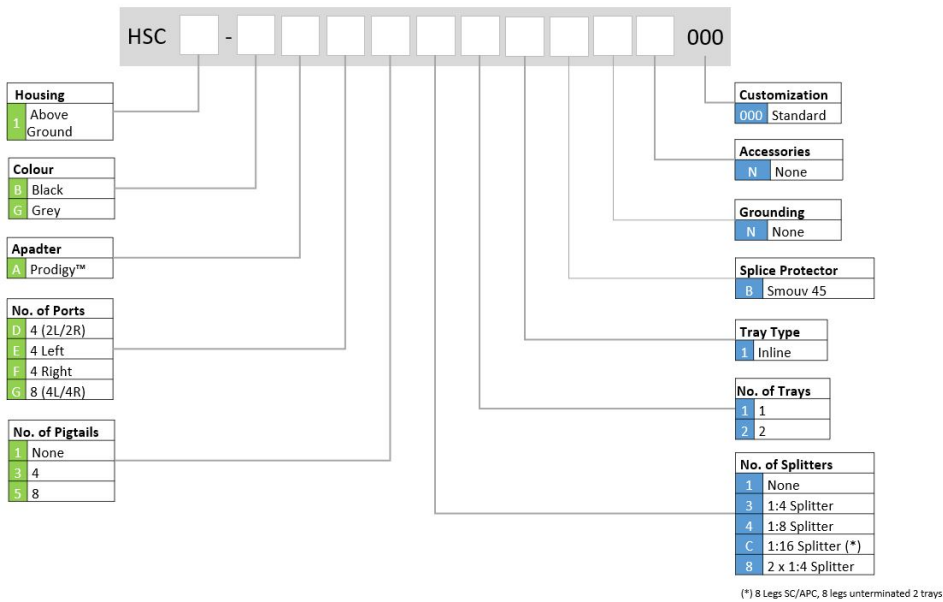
HSC [ ] - [ ] [ ] [ ] [ ] [ ] [ ] [ ] [ ] [ ] [ ] 000

| Housing | |
|---|---|
| 1 | Above Ground |

| Colour | |
|---|---|
| B | Black |
| G | Grey |

| Apadter | |
|---|---|
| A | Prodigy™ |

| No. of Ports | |
|---|---|
| D | 4 (2L/2R) |
| E | 4 Left |
| F | 4 Right |
| G | 8 (4L/4R) |

| No. of Pigtails | |
|---|---|
| 1 | None |
| 3 | 4 |
| 5 | 8 |

| Customization | |
|---|---|
| 000 | Standard |

| Accessories | |
|---|---|
| N | None |

| Grounding | |
|---|---|
| N | None |

| Splice Protector | |
|---|---|
| B | Smouv 45 |

| Tray Type | |
|---|---|
| 1 | Inline |

| No. of Trays | |
|---|---|
| 1 | 1 |
| 2 | 2 |

| No. of Splitters | |
|---|---|
| 1 | None |
| 3 | 1:4 Splitter |
| 4 | 1:8 Splitter |
| C | 1:16 Splitter (*) |
| 8 | 2 x 1:4 Splitter |

(*) 8 Legs SC/APC, 8 legs unterminated 2 trays